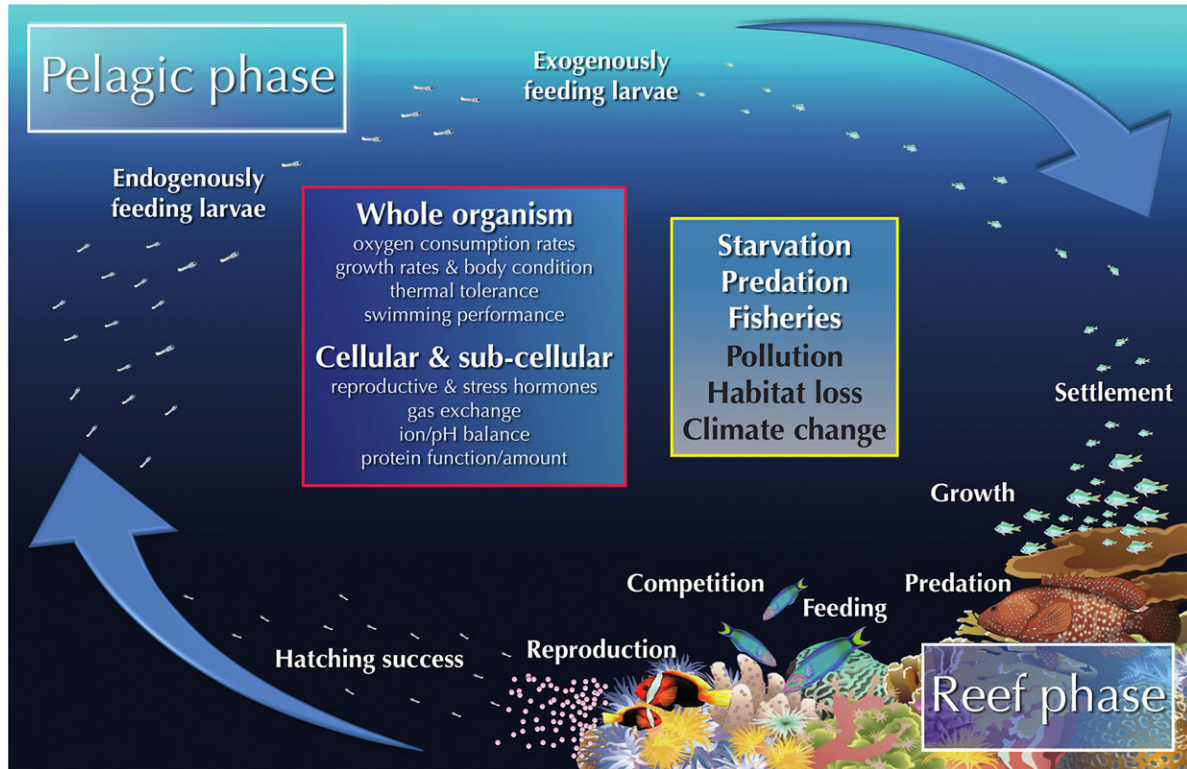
Pelagic phase

Exogenously feeding larvae

Endogenously feeding larvae

Whole organism
oxygen consumption rates
growth rates & body condition
thermal tolerance
swimming performance

Cellular & sub-cellular
reproductive & stress hormones
gas exchange
ion/pH balance
protein function/amount

Starvation
Predation
Fisheries
Pollution
Habitat loss
Climate change

Settlement

Growth

Competition

Feeding

Predation

Hatching success

Reproduction

Reef phase